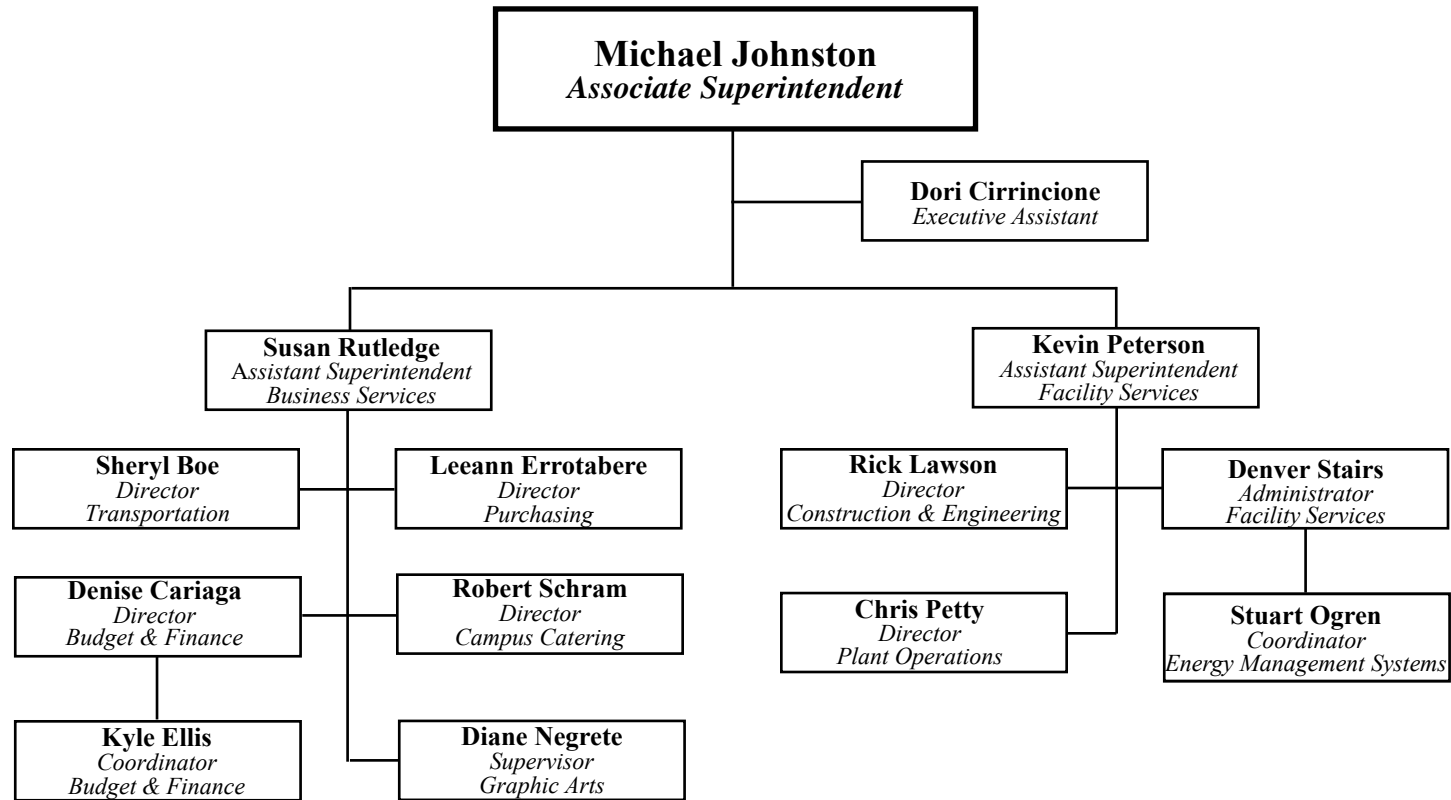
Michael Johnston
Associate Superintendent

Dori Cirrincione
Executive Assistant

Susan Rutledge
Assistant Superintendent
Business Services

Sheryl Boe
Director
Transportation

Leeann Errotabere
Director
Purchasing

Denise Cariaga
Director
Budget & Finance

Robert Schram
Director
Campus Catering

Kyle Ellis
Coordinator
Budget & Finance

Diane Negrete
Supervisor
Graphic Arts

Kevin Peterson
Assistant Superintendent
Facility Services

Rick Lawson
Director
Construction & Engineering

Denver Stairs
Administrator
Facility Services

Chris Petty
Director
Plant Operations

Stuart Ogren
Coordinator
Energy Management Systems